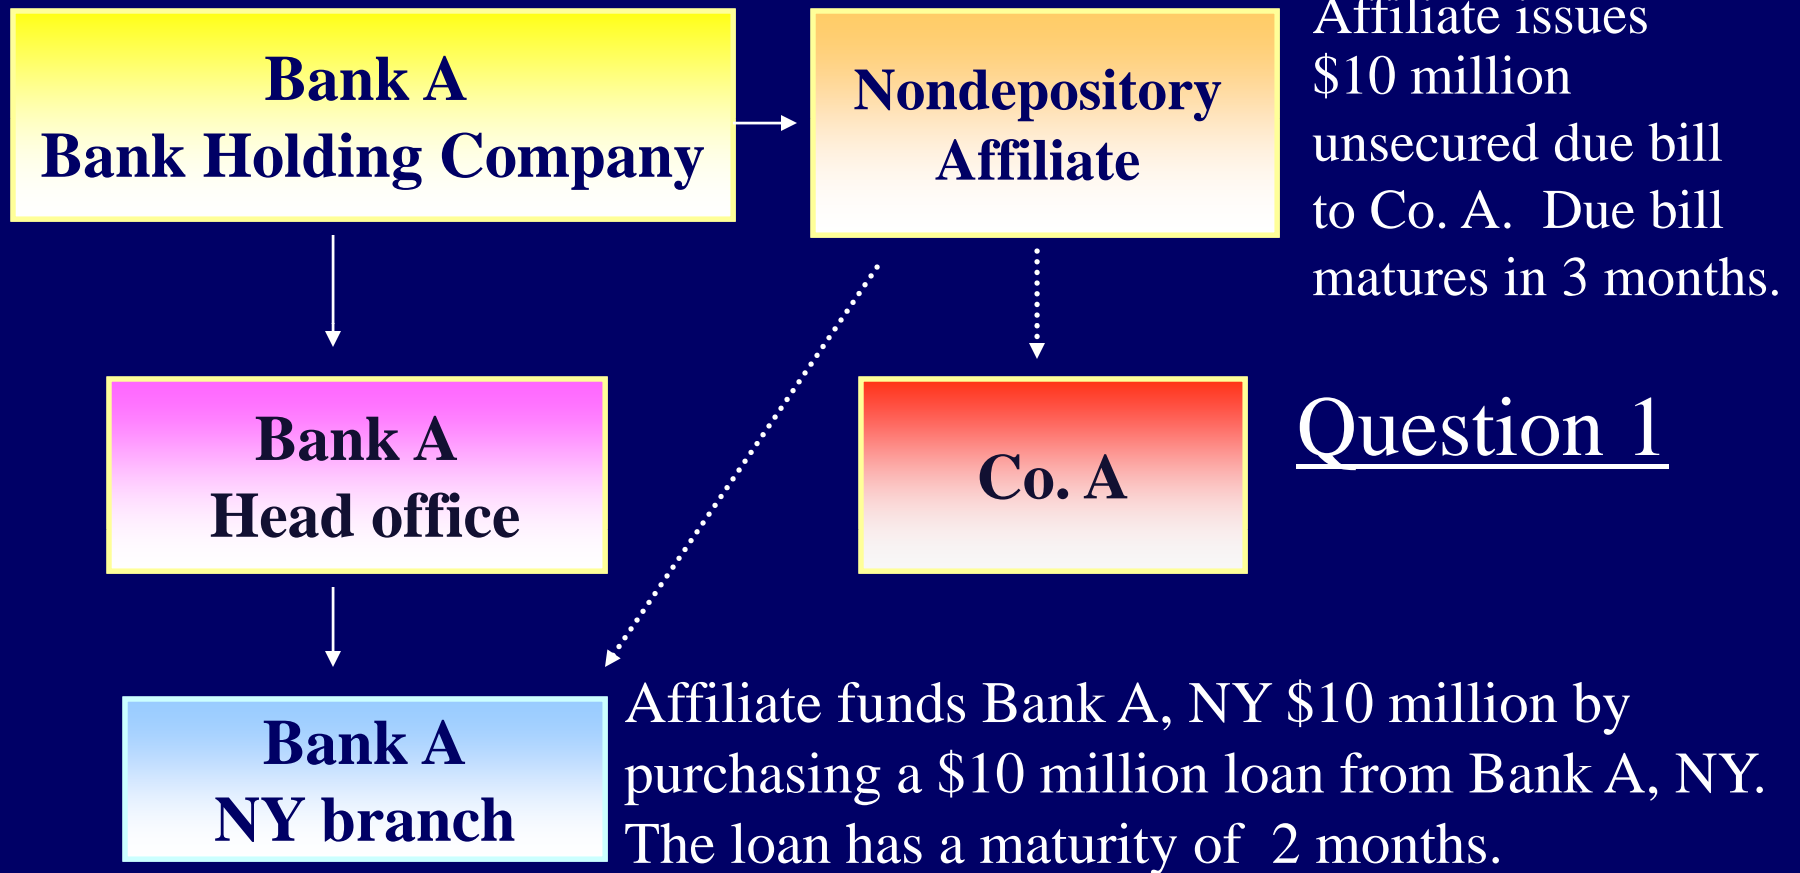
Bank A
Bank Holding Company

Nondepository
Affiliate

Affiliate issues $10 million unsecured due bill to Co. A. Due bill matures in 3 months.

Bank A
Head office

Co. A

Question 1

Bank A
NY branch

Affiliate funds Bank A, NY $10 million by purchasing a $10 million loan from Bank A, NY. The loan has a maturity of 2 months.